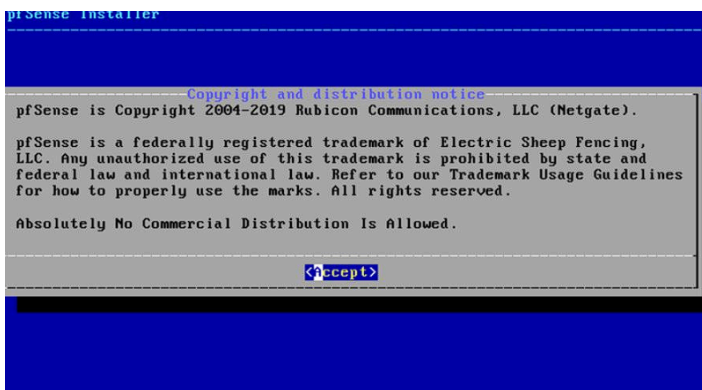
pfSense Installer

Copyright and distribution notice

pfSense is Copyright 2004-2019 Rubicon Communications, LLC (Netgate).

pfSense is a federally registered trademark of Electric Sheep Fencing, LLC. Any unauthorized use of this trademark is prohibited by state and federal law and international law. Refer to our Trademark Usage Guidelines for how to properly use the marks. All rights reserved.

Absolutely No Commercial Distribution Is Allowed.

<Accept>